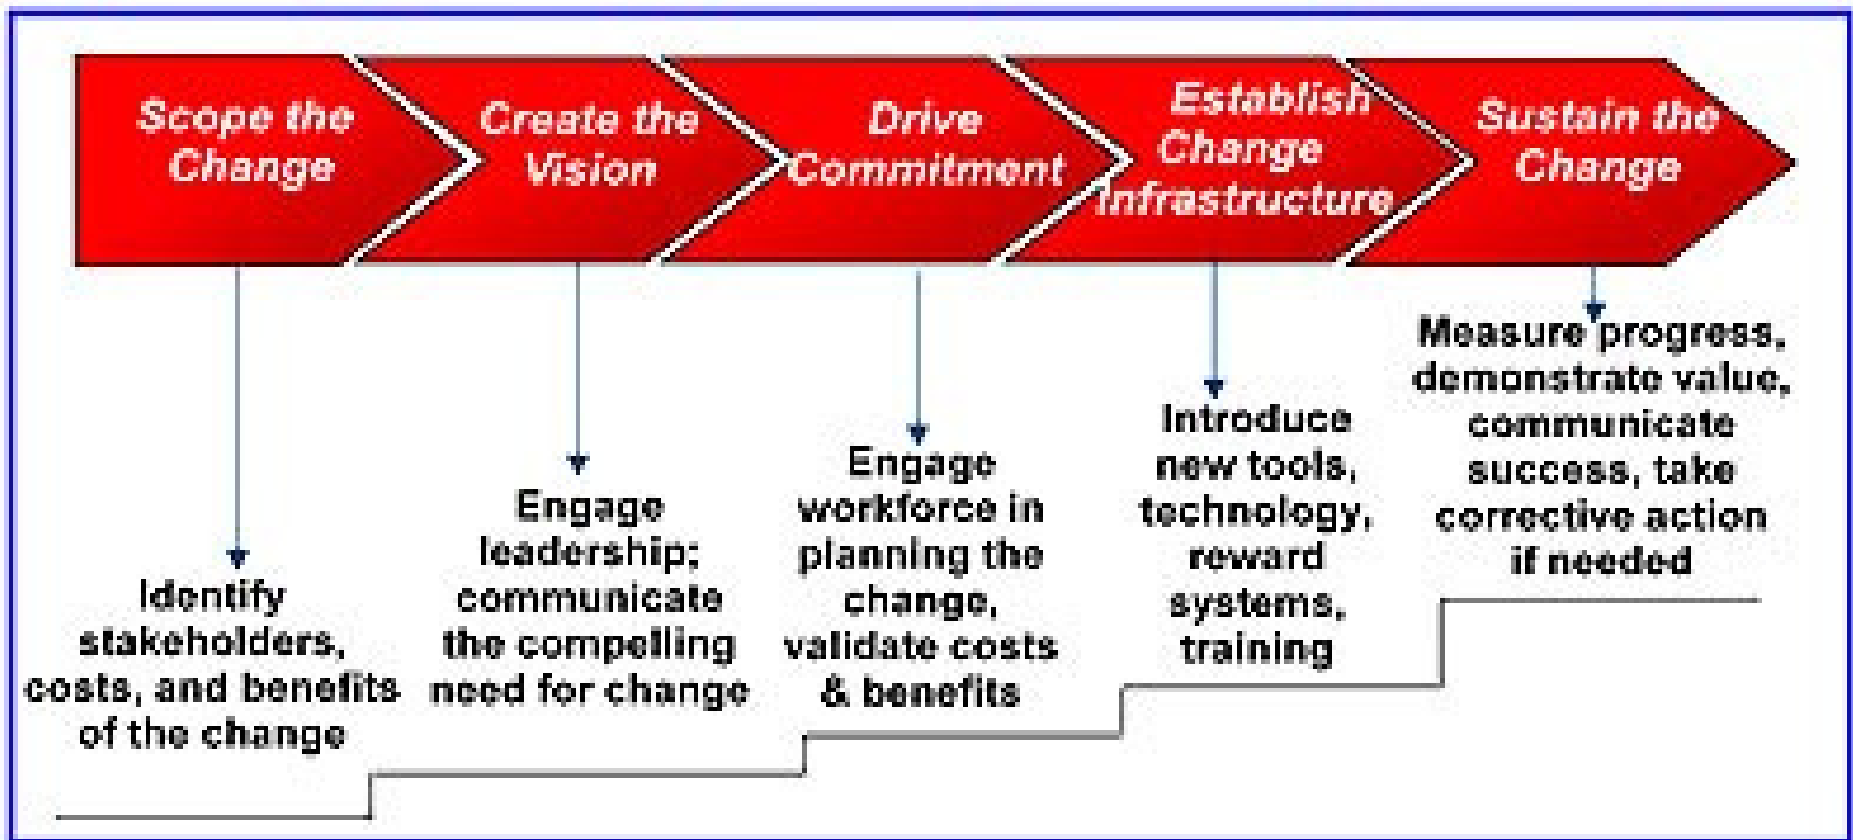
Scope the Change

Create the Vision

Drive Commitment

Establish Change Infrastructure

Sustain the Change

Identify stakeholders, costs, and benefits of the change

Engage leadership; communicate the compelling need for change

Engage workforce in planning the change, validate costs & benefits

Introduce new tools, technology, reward systems, training

Measure progress, demonstrate value, communicate success, take corrective action if needed